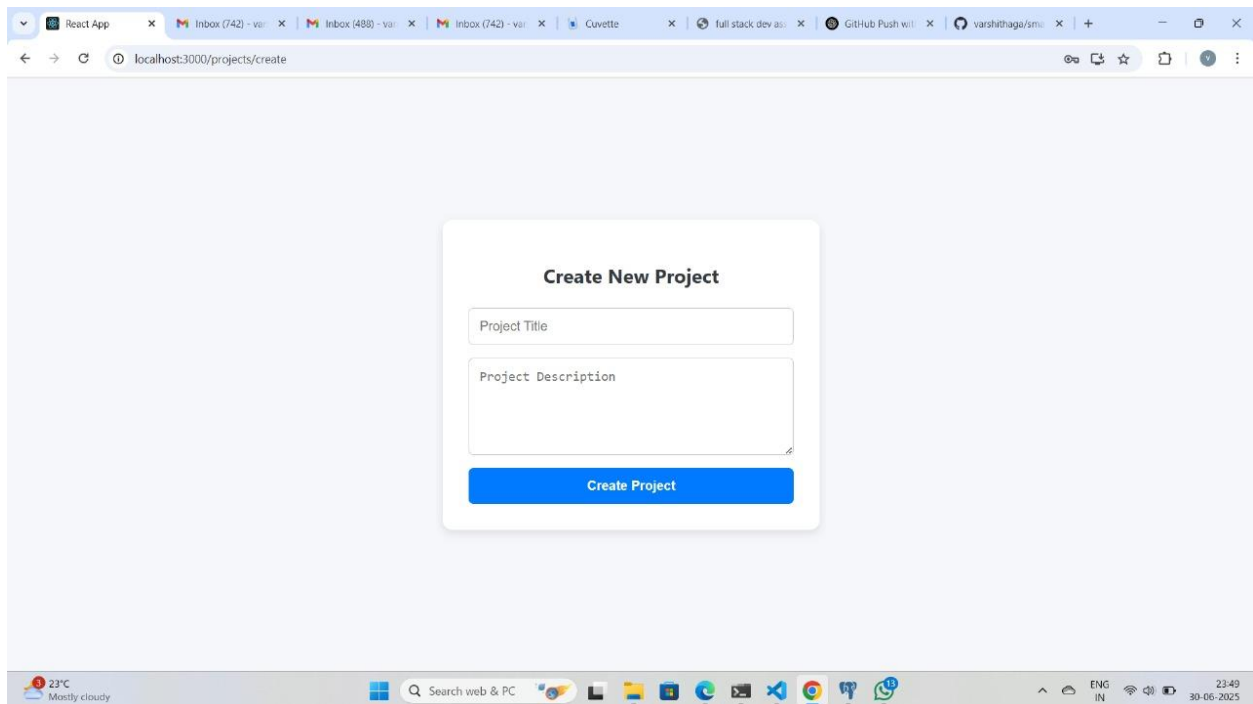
React App
Inbox (742) - var
Inbox (488) - var
Inbox (742) - var
Cuvette
full stack dev as
GitHub Push wit
varshithaga/sma

localhost:3000/projects/create

Create New Project

Project Title

Project Description

Create Project

3
23°C
Mostly cloudy

Search web & PC

13

ENG
IN

23:49
30-06-2025